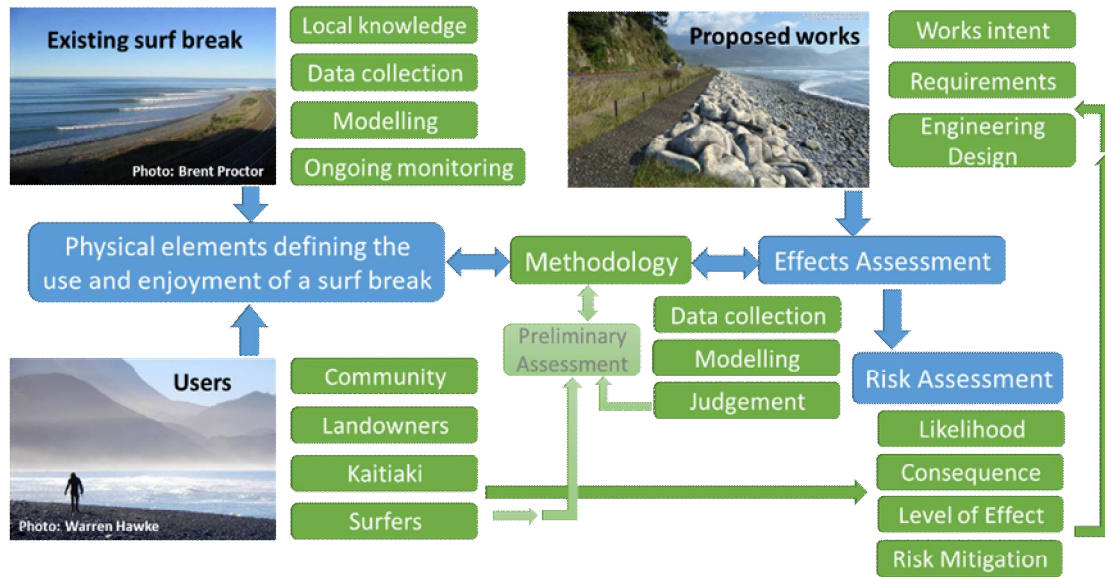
Existing surf break

Photo: Brent Proctor

Local knowledge

Data collection

Modelling

Ongoing monitoring

Proposed works

Works intent

Requirements

Engineering Design

Physical elements defining the use and enjoyment of a surf break

Methodology

Effects Assessment

Preliminary Assessment

Data collection

Modelling

Judgement

Risk Assessment

Users

Photo: Warren Hawke

Community

Landowners

Kaitiaki

Surfers

Likelihood

Consequence

Level of Effect

Risk Mitigation